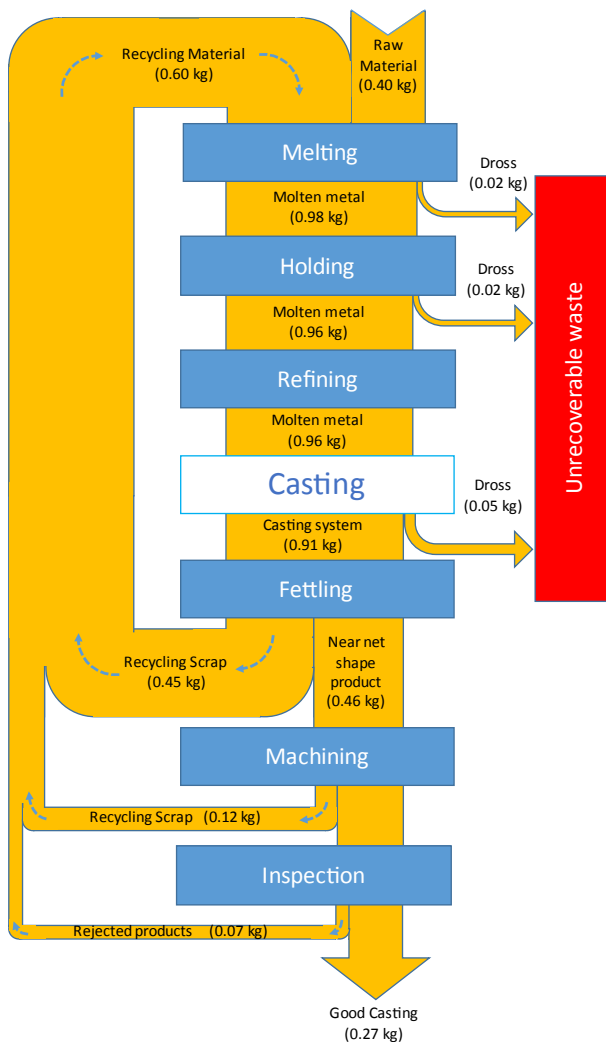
Recycling Material
(0.60 kg)

Raw Material
(0.40 kg)

Melting

Dross
(0.02 kg)

Molten metal
(0.98 kg)

Holding

Dross
(0.02 kg)

Molten metal
(0.96 kg)

Refining

Molten metal
(0.96 kg)

Casting

Dross
(0.05 kg)

Casting system
(0.91 kg)

Fettling

Unrecoverable waste

Recycling Scrap
(0.45 kg)

Near net shape product
(0.46 kg)

Machining

Recycling Scrap (0.12 kg)

Inspection

Rejected products (0.07 kg)

Good Casting
(0.27 kg)